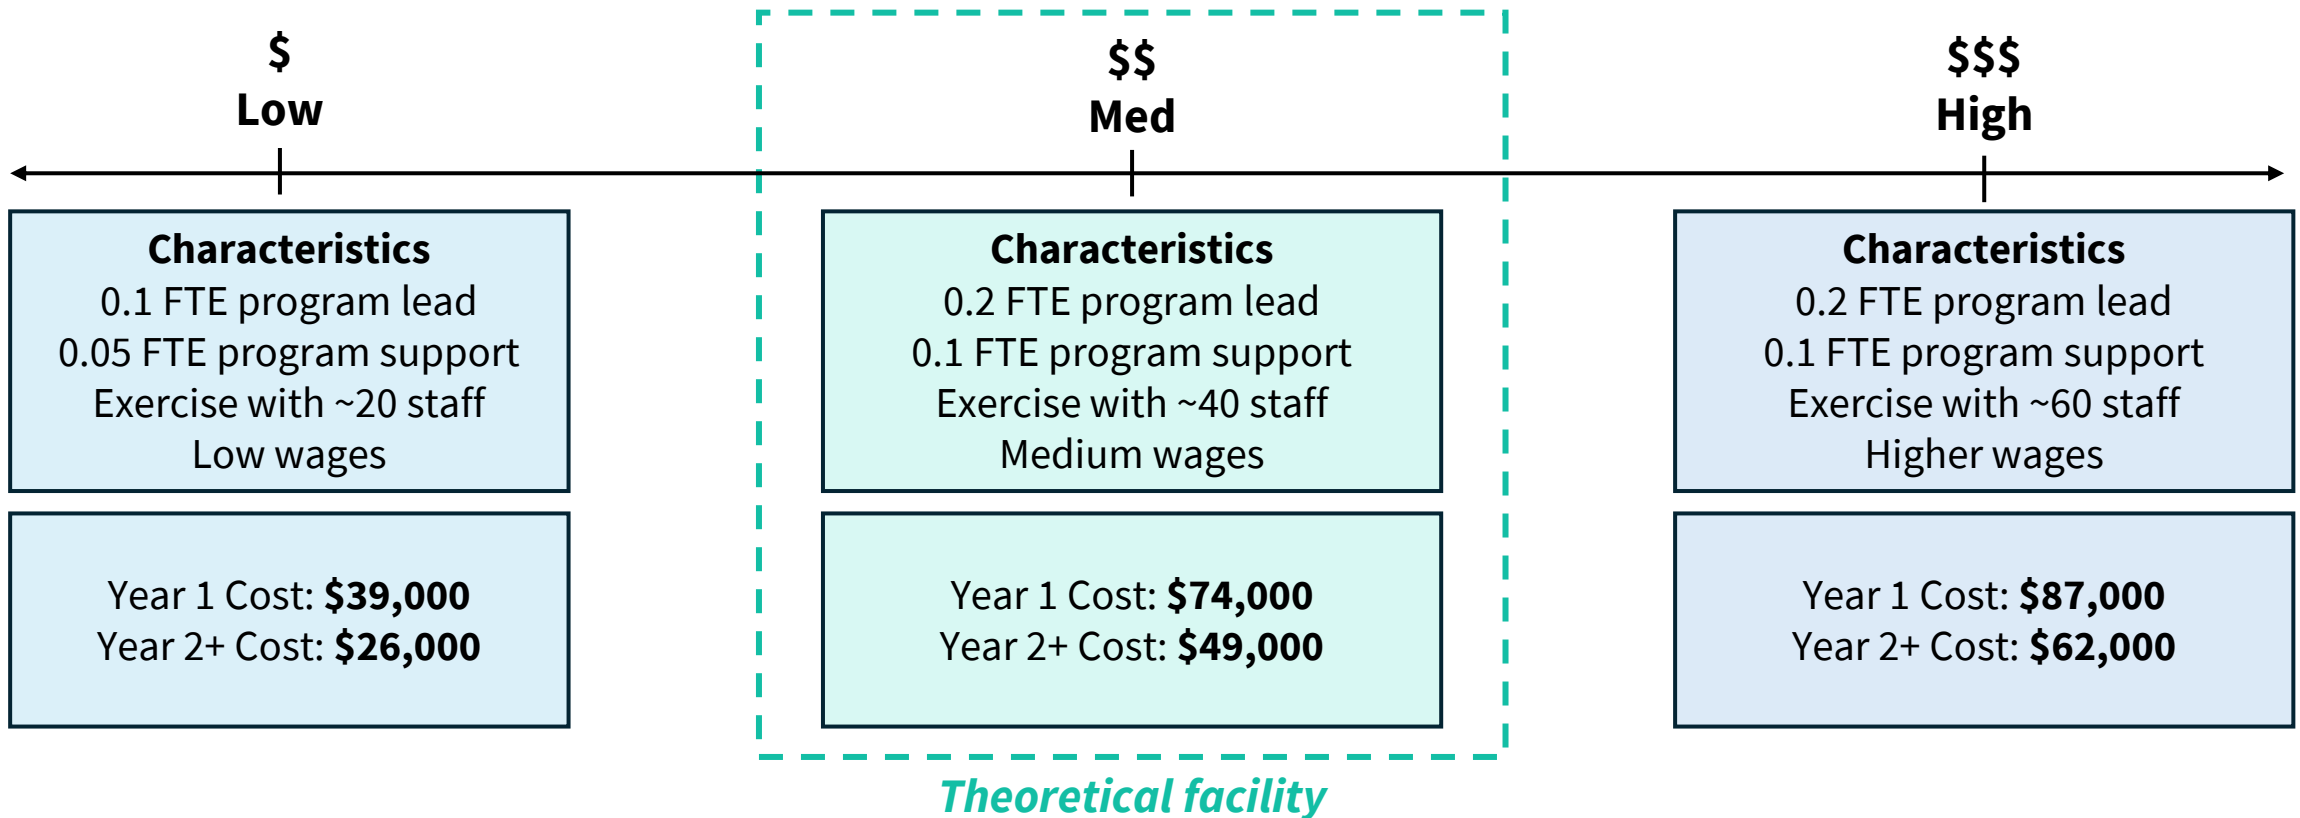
$
Low

$$
Med

$$$
High

Characteristics
0.1 FTE program lead
0.05 FTE program support
Exercise with ~20 staff
Low wages

Year 1 Cost: **$39,000**
Year 2+ Cost: **$26,000**

Characteristics
0.2 FTE program lead
0.1 FTE program support
Exercise with ~40 staff
Medium wages

Year 1 Cost: **$74,000**
Year 2+ Cost: **$49,000**

Characteristics
0.2 FTE program lead
0.1 FTE program support
Exercise with ~60 staff
Higher wages

Year 1 Cost: **$87,000**
Year 2+ Cost: **$62,000**

Theoretical facility